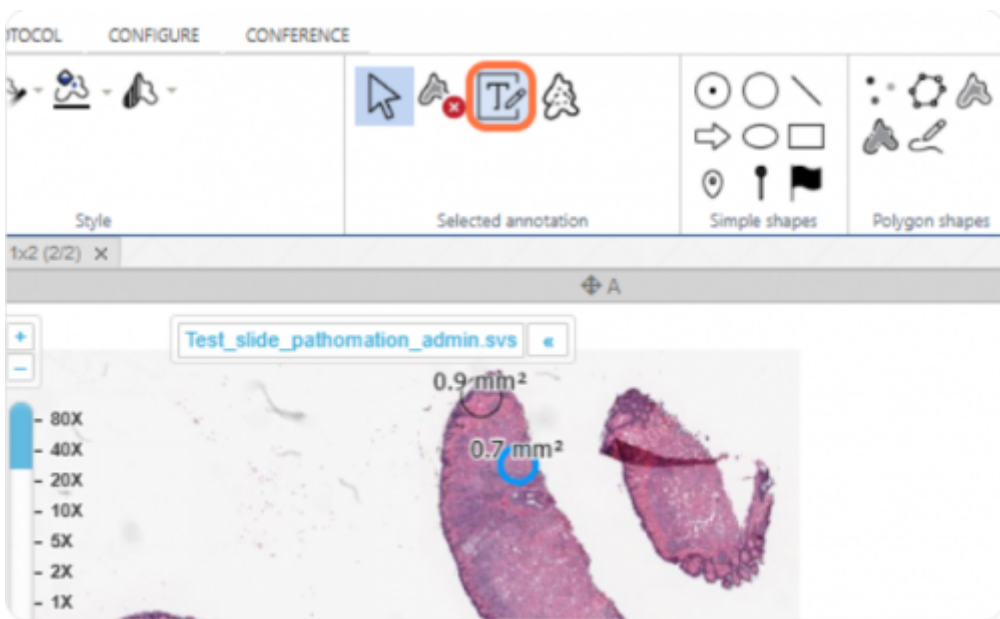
OTOCOL CONFIGURE CONFERENCE

Style

Selected annotation

Simple shapes

Polygon shapes

1x2 (2/2) ✕

A

+
−

Test_slide_pathomation_admin.svs «

0.9 mm²

0.7 mm²

- 80X
- 40X
- 20X
- 10X
- 5X
- 2X
- 1X